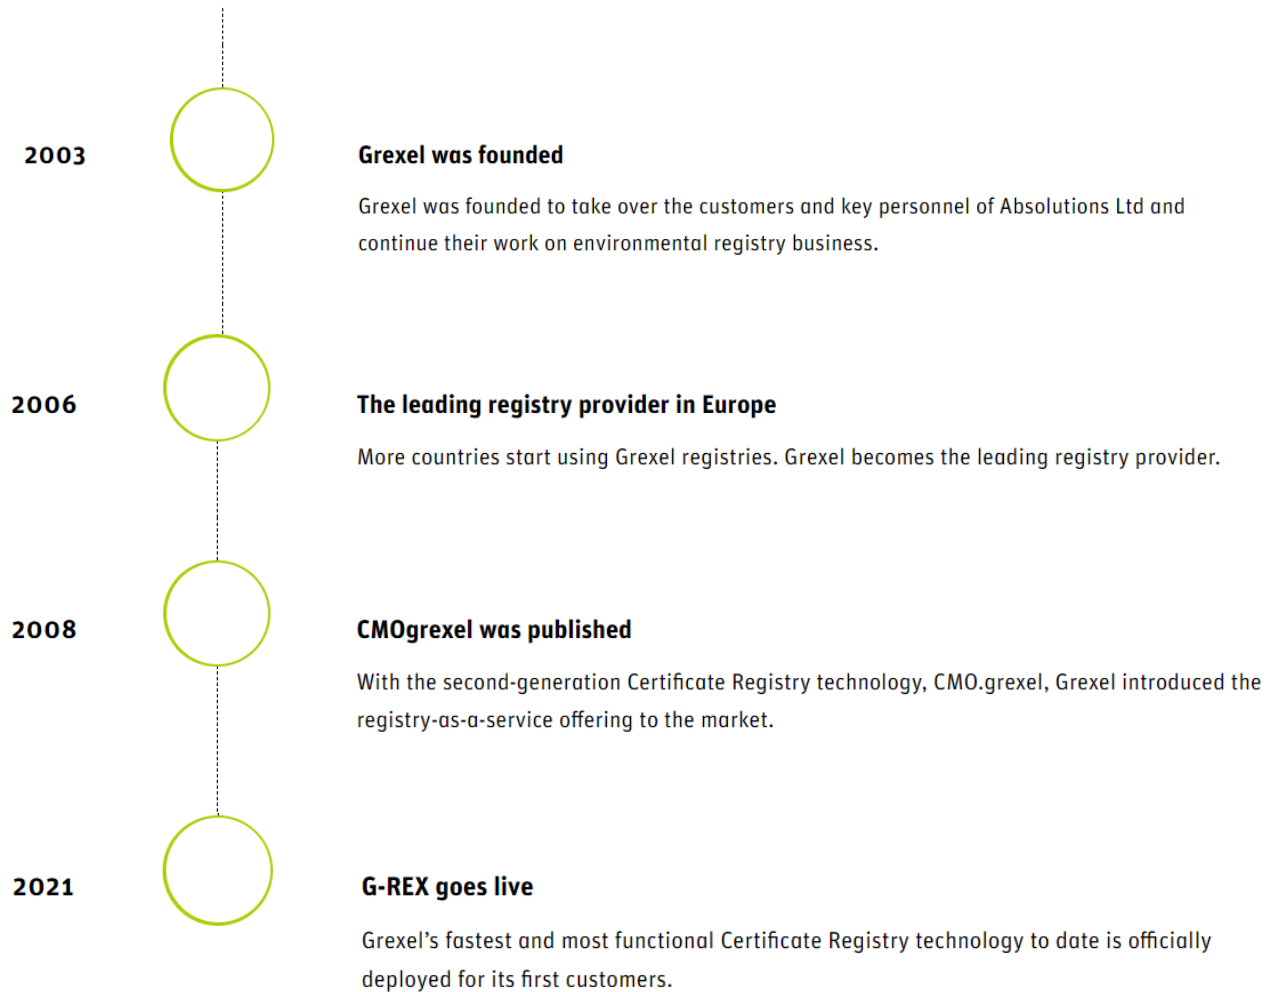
2003

Grexel was founded

Grexel was founded to take over the customers and key personnel of Absolutions Ltd and continue their work on environmental registry business.

2006

The leading registry provider in Europe

More countries start using Grexel registries. Grexel becomes the leading registry provider.

2008

CMOgrexel was published

With the second-generation Certificate Registry technology, CMO.grexel, Grexel introduced the registry-as-a-service offering to the market.

2021

G-REX goes live

Grexel's fastest and most functional Certificate Registry technology to date is officially deployed for its first customers.